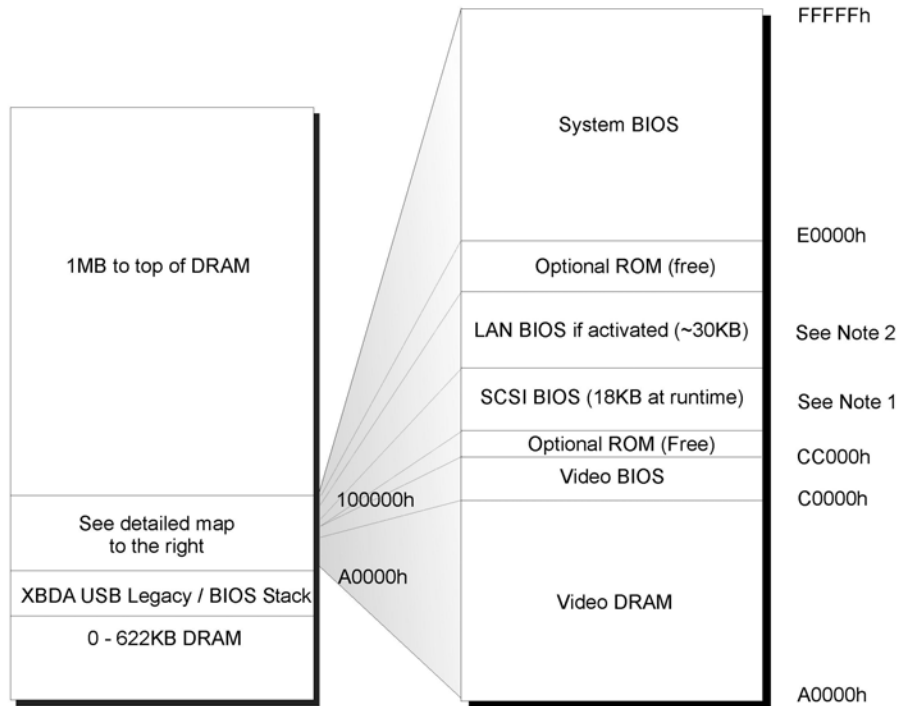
1MB to top of DRAM

See detailed map to the right

XBDA USB Legacy / BIOS Stack

0 - 622KB DRAM

100000h

A0000h

System BIOS

Optional ROM (free)

LAN BIOS if activated (~30KB)

SCSI BIOS (18KB at runtime)

Optional ROM (Free)

Video BIOS

Video DRAM

FFFFFh

E0000h

See Note 2

See Note 1

CC000h

C0000h

A0000h